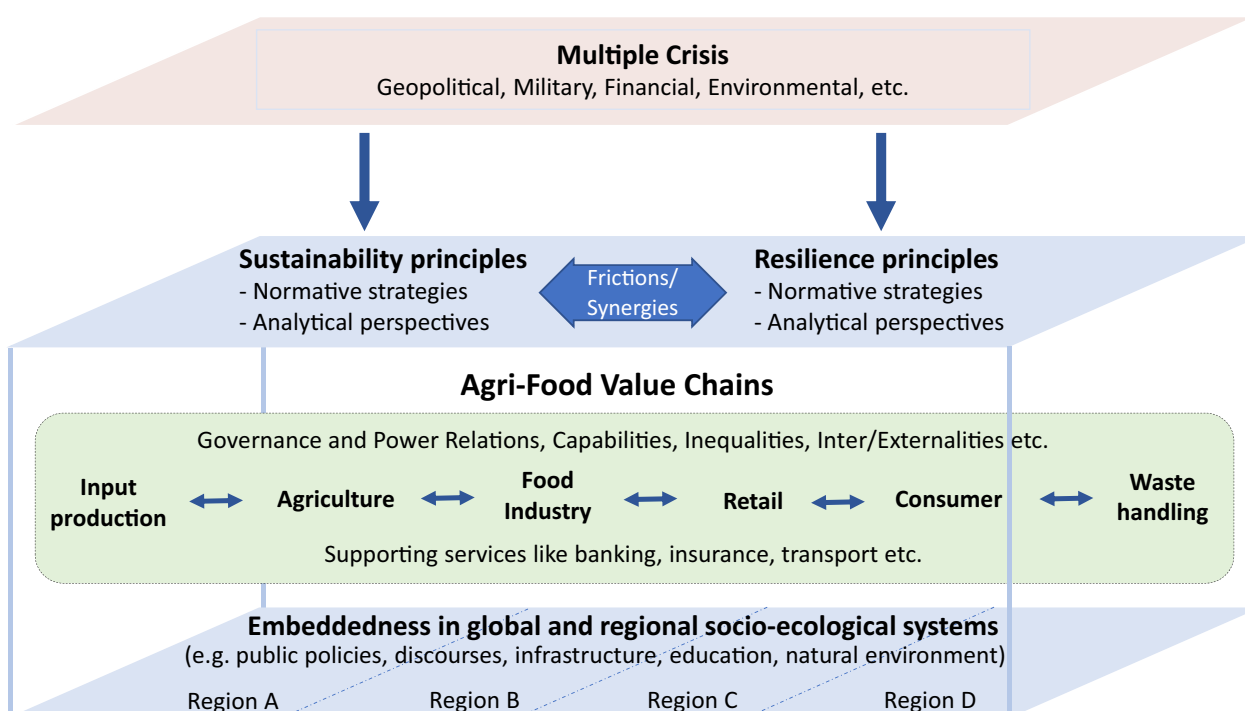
**Multiple Crisis**
Geopolitical, Military, Financial, Environmental, etc.

**Sustainability principles**
- Normative strategies
- Analytical perspectives

Frictions/ Synergies

**Resilience principles**
- Normative strategies
- Analytical perspectives

**Agri-Food Value Chains**

Governance and Power Relations, Capabilities, Inequalities, Inter/Externalities etc.

**Input production** **Agriculture** **Food Industry** **Retail** **Consumer** **Waste handling**

Supporting services like banking, insurance, transport etc.

**Embeddedness in global and regional socio-ecological systems**
(e.g. public policies, discourses, infrastructure, education, natural environment)

Region A Region B Region C Region D